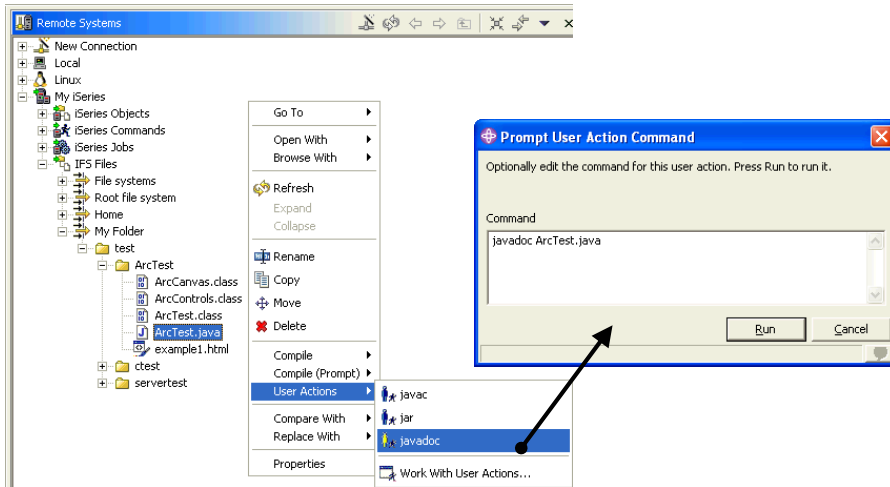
Remote Systems

New Connection
Local
Linux
My iSeries
iSeries Objects
iSeries Commands
iSeries Jobs
IFS Files
File systems
Root file system
Home
My Folder
test
ArcTest
ArcCanvas.class
ArcControls.class
ArcTest.class
ArcTest.java
example1.html
ctest
servertest

Go To
Open With
Browse With
Refresh
Expand
Collapse
Rename
Copy
Move
Delete
Compile
Compile (Prompt)
User Actions
Compare With
Replace With
Properties

javac
jar
javadoc
Work With User Actions...

Prompt User Action Command
Optionally edit the command for this user action. Press Run to run it.
Command
javadoc ArcTest.java
Run
Cancel